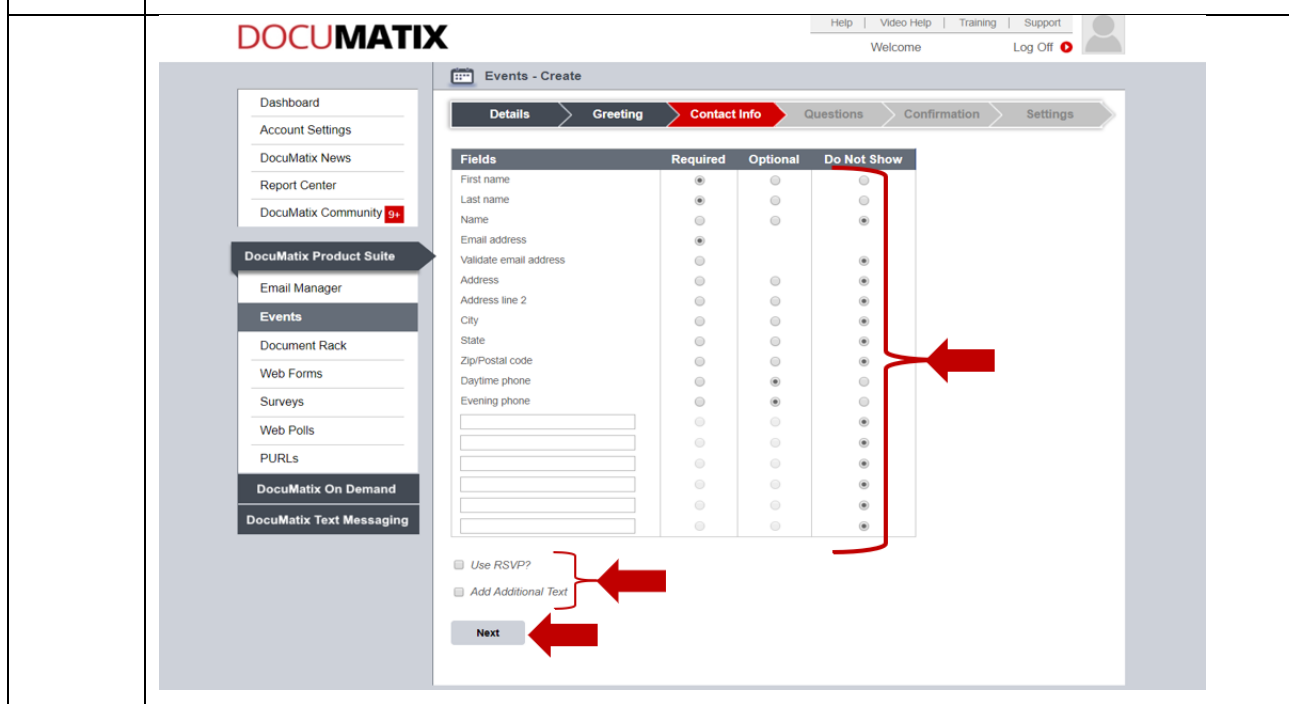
DOCUMATIX

Help | Video Help | Training | Support

Welcome Log Off

Events - Create

Dashboard
Account Settings
DocuMatix News
Report Center
DocuMatix Community 9+

DocuMatix Product Suite
Email Manager
Events
Document Rack
Web Forms
Surveys
Web Polls
PURLs
DocuMatix On Demand
DocuMatix Text Messaging

Details | Greeting | Contact Info | Questions | Confirmation | Settings

| Fields | Required | Optional | Do Not Show |
|---|---|---|---|
| First name | ◉ | ○ | ○ |
| Last name | ◉ | ○ | ○ |
| Name | ○ | ○ | ◉ |
| Email address | ◉ | | |
| Validate email address | ○ | | ◉ |
| Address | ○ | ○ | ◉ |
| Address line 2 | ○ | ○ | ◉ |
| City | ○ | ○ | ◉ |
| State | ○ | ○ | ◉ |
| Zip/Postal code | ○ | ○ | ◉ |
| Daytime phone | ○ | ◉ | ○ |
| Evening phone | ○ | ◉ | ○ |
| | ○ | ○ | ◉ |
| | ○ | ○ | ◉ |
| | ○ | ○ | ◉ |
| | ○ | ○ | ◉ |
| | ○ | ○ | ◉ |
| | ○ | ○ | ◉ |

Use RSVP?
Add Additional Text

Next